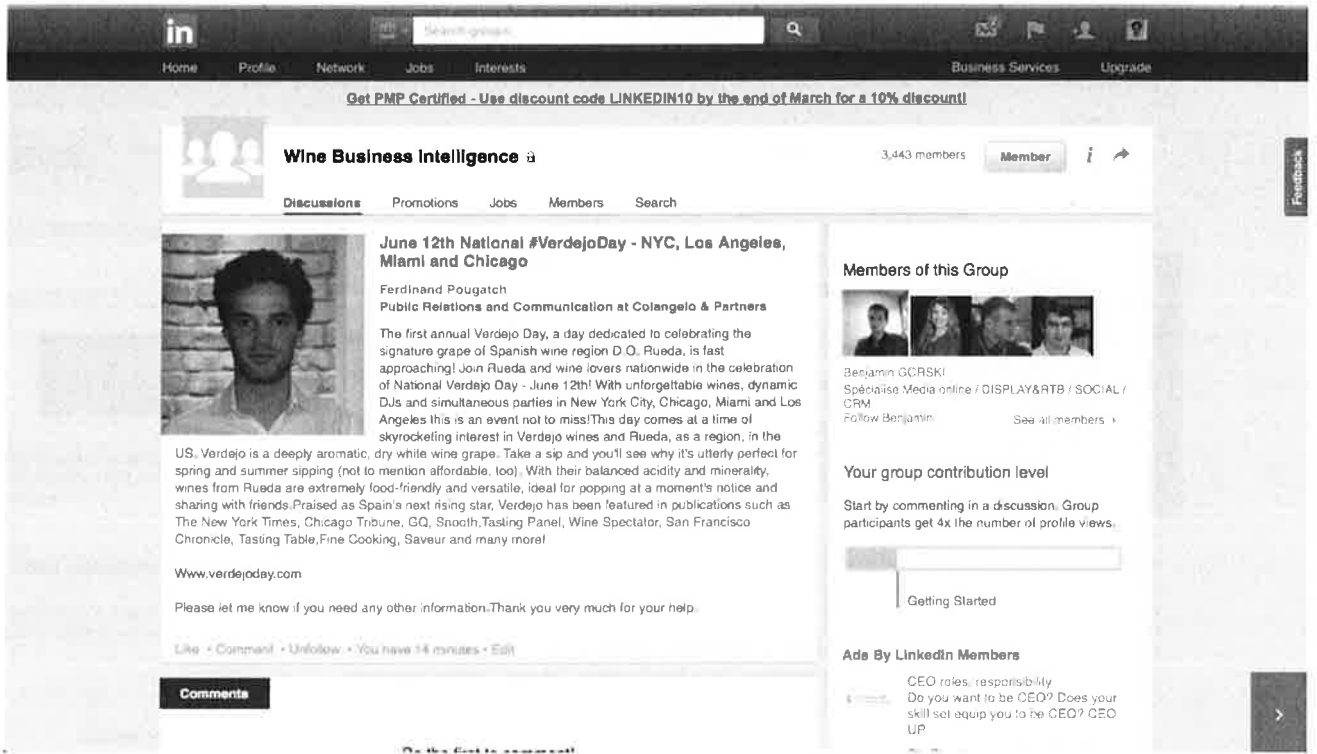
in

Search groups

Home Profile Network Jobs Interests

Business Services Upgrade

Get PMP Certified - Use discount code LINKEDIN10 by the end of March for a 10% discount!

Wine Business Intelligence

3,443 members Member

Feedback

Discussions Promotions Jobs Members Search

June 12th National #VerdejoDay - NYC, Los Angeles, Miami and Chicago

Ferdinand Pougatch
Public Relations and Communication at Colangelo & Partners

The first annual Verdejo Day, a day dedicated to celebrating the signature grape of Spanish wine region D.O. Rueda, is fast approaching! Join Rueda and wine lovers nationwide in the celebration of National Verdejo Day - June 12th! With unforgettable wines, dynamic DJs and simultaneous parties in New York City, Chicago, Miami and Los Angeles this is an event not to miss!This day comes at a time of skyrocketing interest in Verdejo wines and Rueda, as a region, in the US. Verdejo is a deeply aromatic, dry white wine grape. Take a sip and you'll see why it's utterly perfect for spring and summer sipping (not to mention affordable, too). With their balanced acidity and minerality, wines from Rueda are extremely food-friendly and versatile, ideal for popping at a moment's notice and sharing with friends.Praised as Spain's next rising star, Verdejo has been featured in publications such as The New York Times, Chicago Tribune, GQ, Snooth,Tasting Panel, Wine Spectator, San Francisco Chronicle, Tasting Table,Fine Cooking, Saveur and many more!

Www.verdejoday.com

Please let me know if you need any other information.Thank you very much for your help.

Like • Comment • Unfollow • You have 14 minutes • Edit

Comments

Be the first to comment!

Members of this Group

Benjamin GORSKI
Spécialiste Media online / DISPLAY&RTB / SOCIAL / CRM
Follow Benjamin
See all members ›

Your group contribution level

Start by commenting in a discussion. Group participants get 4x the number of profile views.

Getting Started

Ads By LinkedIn Members

CEO roles, responsibility
Do you want to be CEO? Does your skill set equip you to be CEO? CEO UP